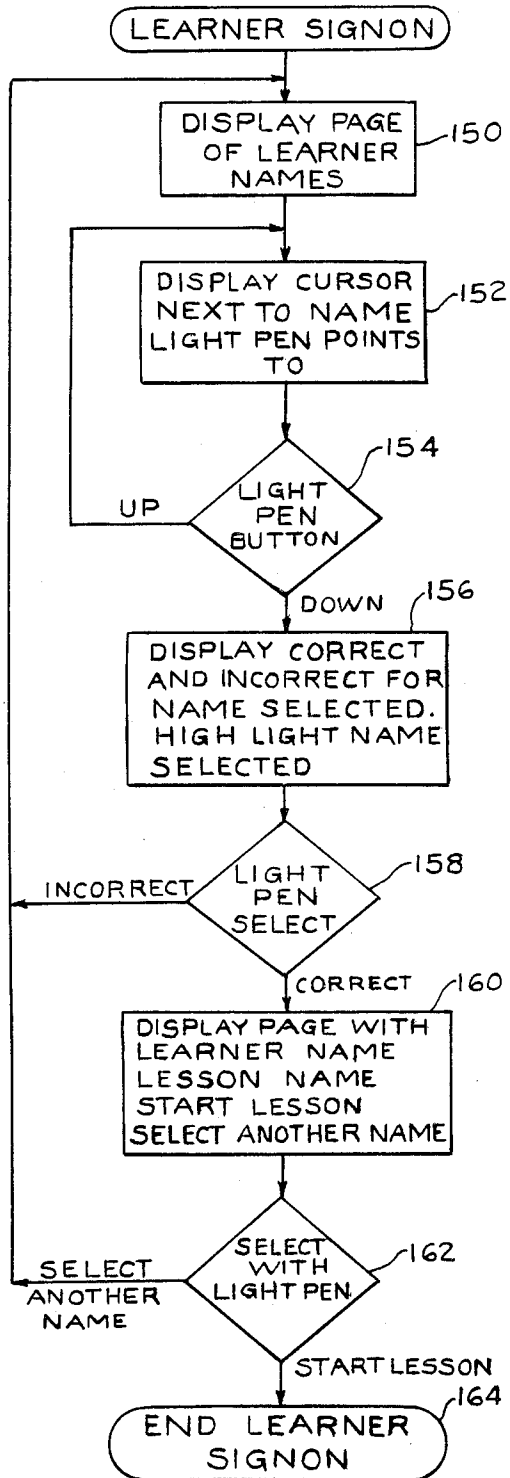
LEARNER SIGNON

DISPLAY PAGE OF LEARNER NAMES

150

DISPLAY CURSOR NEXT TO NAME LIGHT PEN POINTS TO

152

154

UP

LIGHT PEN BUTTON

DOWN

156

DISPLAY CORRECT AND INCORRECT FOR NAME SELECTED. HIGH LIGHT NAME SELECTED

158

INCORRECT

LIGHT PEN SELECT

CORRECT

160

DISPLAY PAGE WITH LEARNER NAME LESSON NAME START LESSON SELECT ANOTHER NAME

SELECT ANOTHER NAME

SELECT WITH LIGHT PEN

162

START LESSON

164

END LEARNER SIGNON